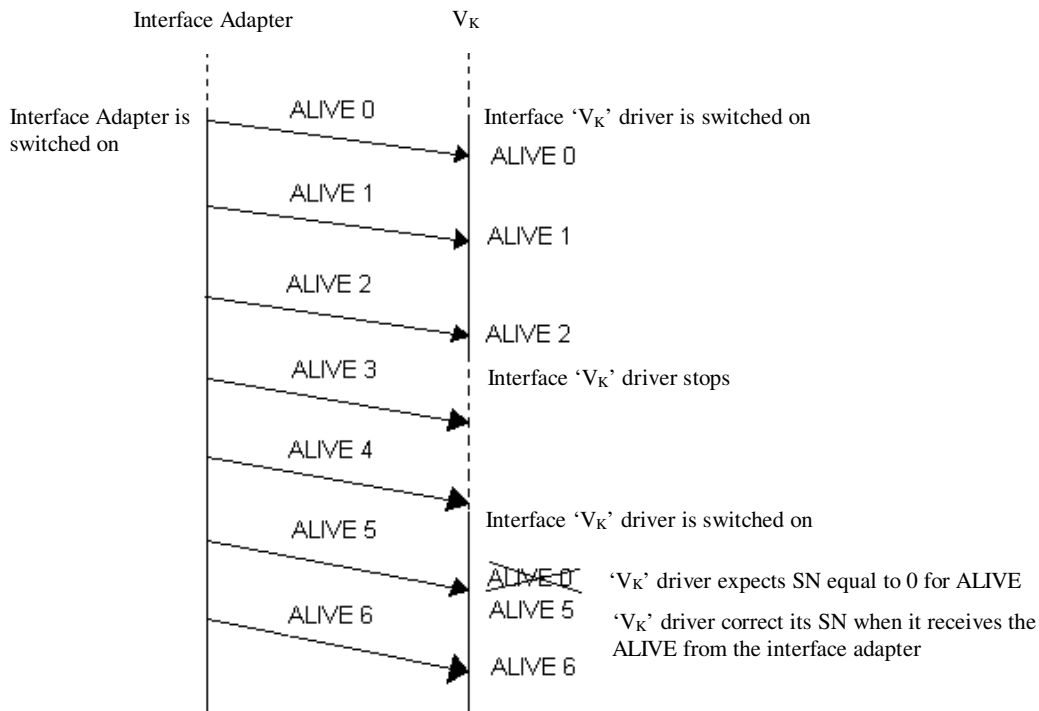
Interface Adapter

$V_K$

Interface Adapter is switched on

ALIVE 0

Interface '$V_K$' driver is switched on

ALIVE 0

ALIVE 1

ALIVE 1

ALIVE 2

ALIVE 2

ALIVE 3

Interface '$V_K$' driver stops

ALIVE 4

Interface '$V_K$' driver is switched on

ALIVE 5

ALIVE 0

'$V_K$' driver expects SN equal to 0 for ALIVE

ALIVE 5

'$V_K$' driver correct its SN when it receives the ALIVE from the interface adapter

ALIVE 6

ALIVE 6